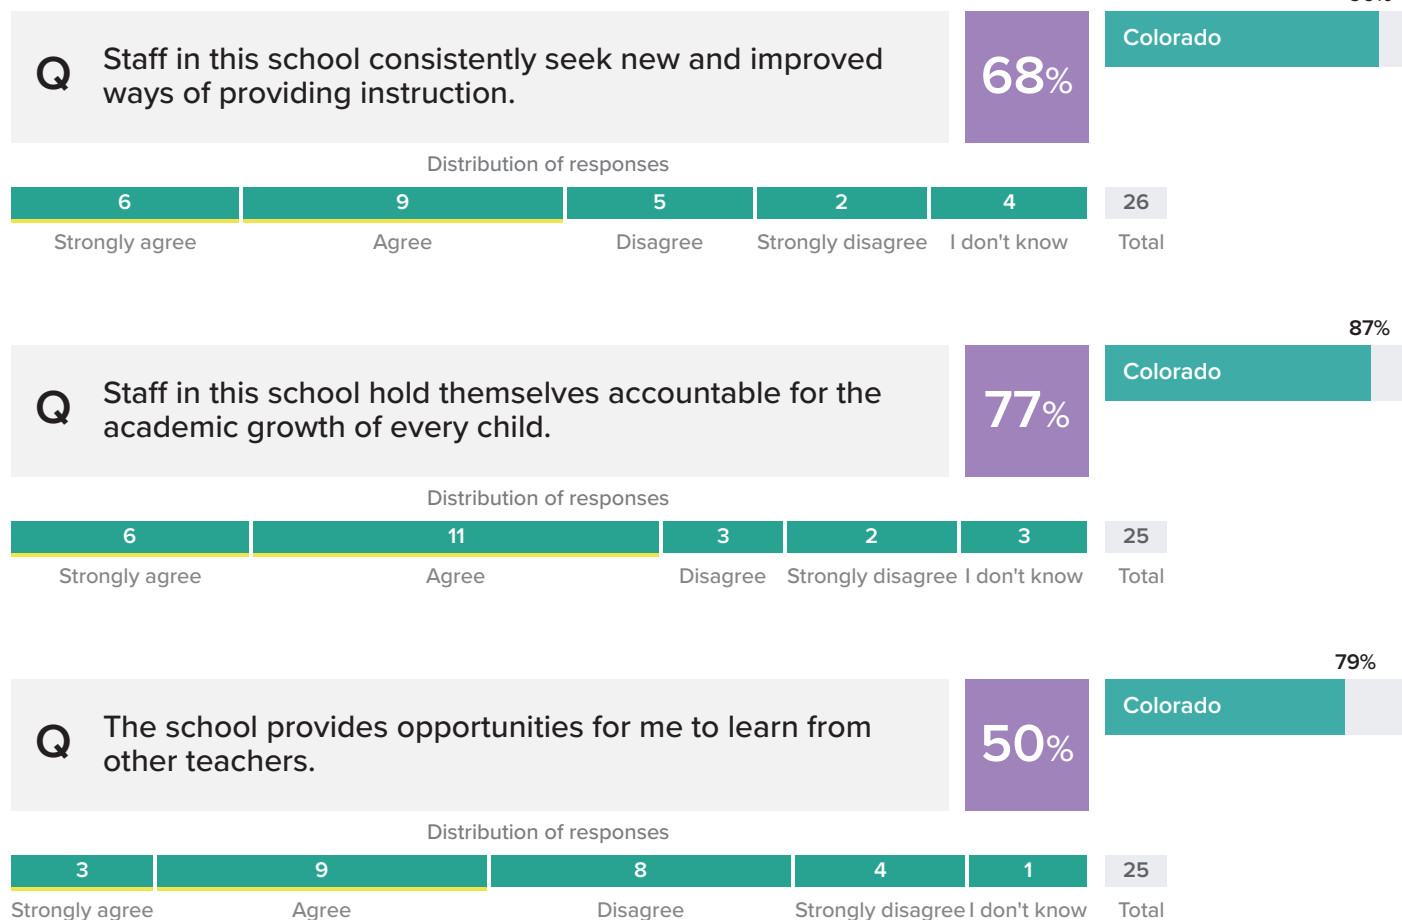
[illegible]

Q Staff in this school consistently seek new and improved ways of providing instruction.

68%

Colorado

Distribution of responses

| 6 | 9 | 5 | 2 | 4 | 26 |
|---|---|---|---|---|---|
| Strongly agree | Agree | Disagree | Strongly disagree | I don't know | Total |

87%

Q Staff in this school hold themselves accountable for the academic growth of every child.

77%

Colorado

Distribution of responses

| 6 | 11 | 3 | 2 | 3 | 25 |
|---|---|---|---|---|---|
| Strongly agree | Agree | Disagree | Strongly disagree | I don't know | Total |

79%

Q The school provides opportunities for me to learn from other teachers.

50%

Colorado

Distribution of responses

| 3 | 9 | 8 | 4 | 1 | 25 |
|---|---|---|---|---|---|
| Strongly agree | Agree | Disagree | Strongly disagree | I don't know | Total |